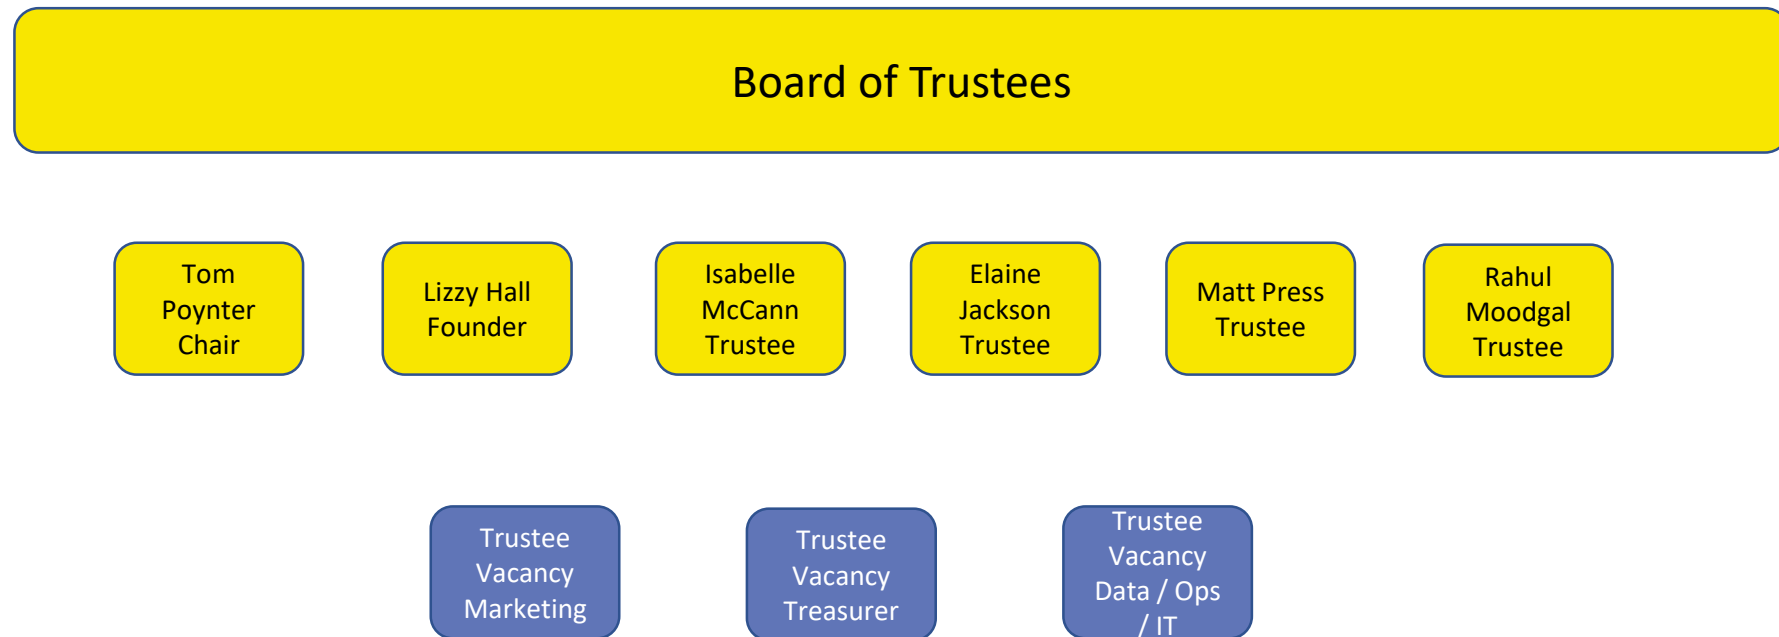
Board of Trustees

Tom Poynter Chair

Lizzy Hall Founder

Isabelle McCann Trustee

Elaine Jackson Trustee

Matt Press Trustee

Rahul Moodgal Trustee

Trustee Vacancy Marketing

Trustee Vacancy Treasurer

Trustee Vacancy Data / Ops / IT